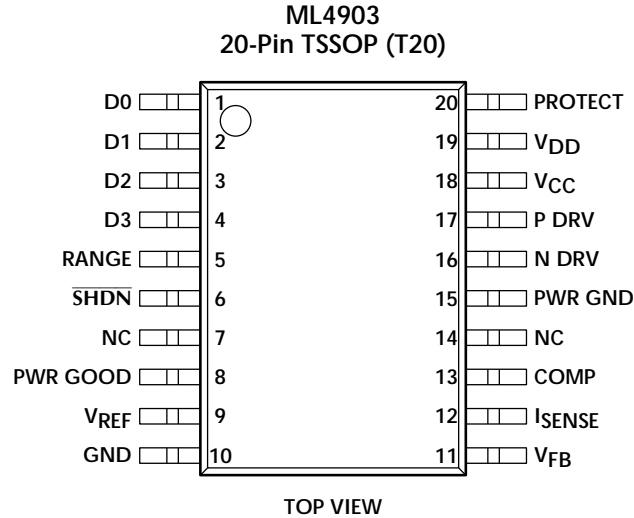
ML4903
20-Pin TSSOP (T20)

D0 1
D1 2
D2 3
D3 4
RANGE 5
$\overline{\text{SHDN}}$ 6
NC 7
PWR GOOD 8
$V_{REF}$ 9
GND 10

20 PROTECT
19 $V_{DD}$
18 $V_{CC}$
17 P DRV
16 N DRV
15 PWR GND
14 NC
13 COMP
12 $I_{SENSE}$
11 $V_{FB}$

TOP VIEW